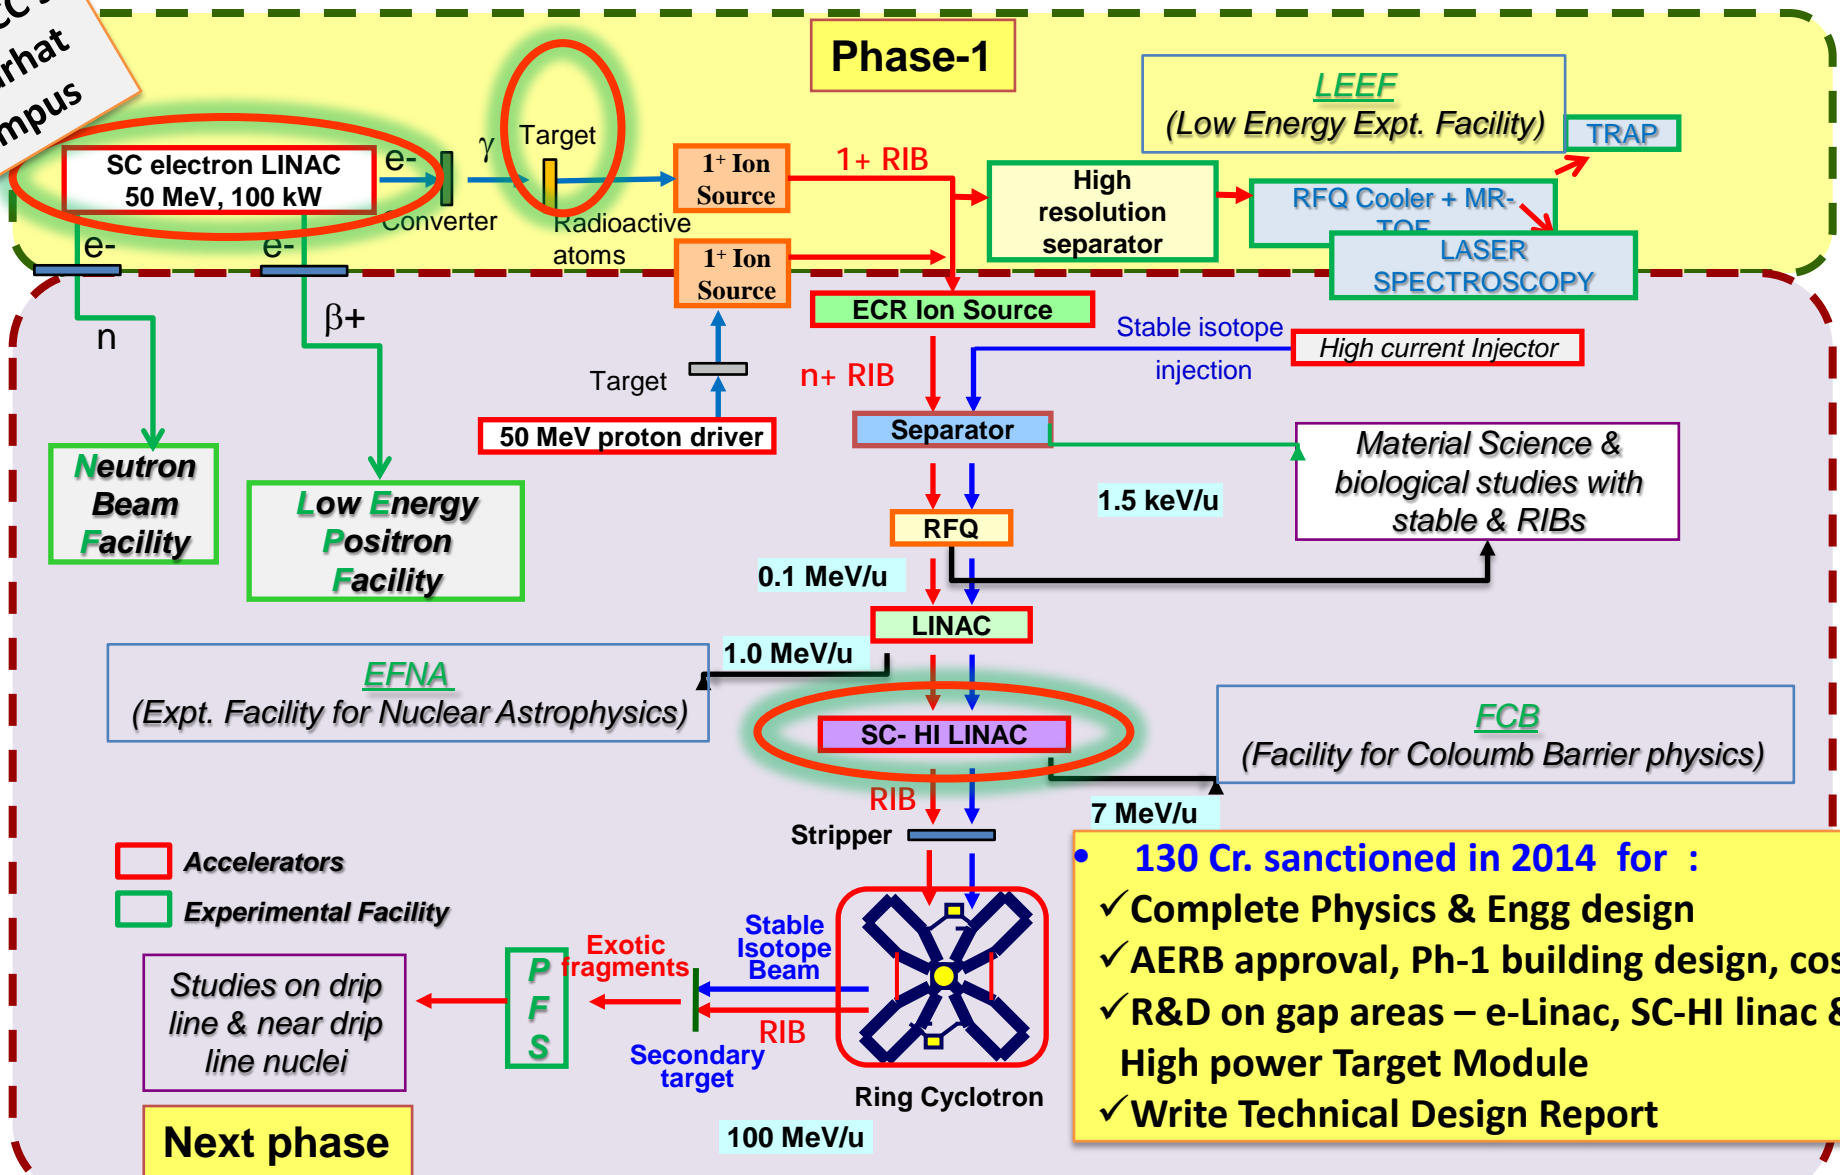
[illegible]
rhat
mpus

Phase-1

LEEF
(Low Energy Expt. Facility)

TRAP

SC electron LINAC
50 MeV, 100 kW

e-

$\gamma$

Target

Converter

Radioactive atoms

1+ Ion Source

1+ RIB

High resolution separator

RFQ Cooler + MR-TOF

LASER SPECTROSCOPY

e-

e-

1+ Ion Source

ECR Ion Source

Stable isotope injection

High current Injector

n

$\beta$+

Target

n+ RIB

50 MeV proton driver

Separator

Material Science & biological studies with stable & RIBs

Neutron Beam Facility

Low Energy Positron Facility

1.5 keV/u

RFQ

0.1 MeV/u

LINAC

1.0 MeV/u

EFNA
(Expt. Facility for Nuclear Astrophysics)

SC- HI LINAC

FCB
(Facility for Coloumb Barrier physics)

RIB

7 MeV/u

Stripper

Accelerators

Experimental Facility

• 130 Cr. sanctioned in 2014 for :
✓Complete Physics & Engg design
✓AERB approval, Ph-1 building design, cos
✓R&D on gap areas – e-Linac, SC-HI linac &
High power Target Module
✓Write Technical Design Report

Stable Isotope Beam

Exotic fragments

Studies on drip line & near drip line nuclei

P
F
S

RIB

Secondary target

Ring Cyclotron

100 MeV/u

Next phase